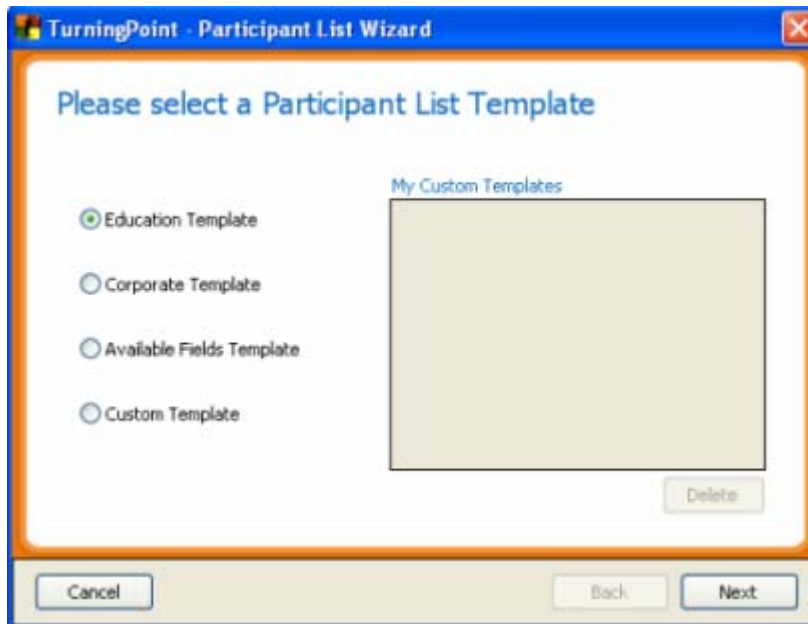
TurningPoint - Participant List Wizard

Please select a Participant List Template

Education Template

Corporate Template

Available Fields Template

Custom Template

My Custom Templates

Delete

Cancel

Back

Next